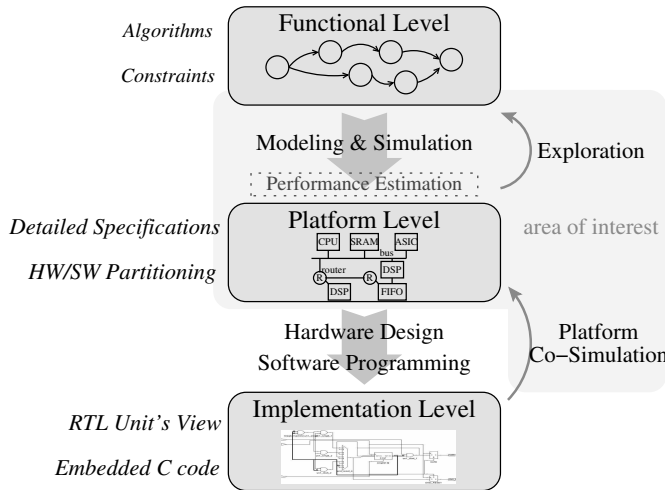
Algorithms

Constraints

Functional Level

Modeling & Simulation

Exploration

Performance Estimation

Detailed Specifications

HW/SW Partitioning

Platform Level

CPU SRAM ASIC

bus

R router R DSP

DSP FIFO

area of interest

Hardware Design

Software Programming

Platform

Co−Simulation

RTL Unit's View

Embedded C code

Implementation Level

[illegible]